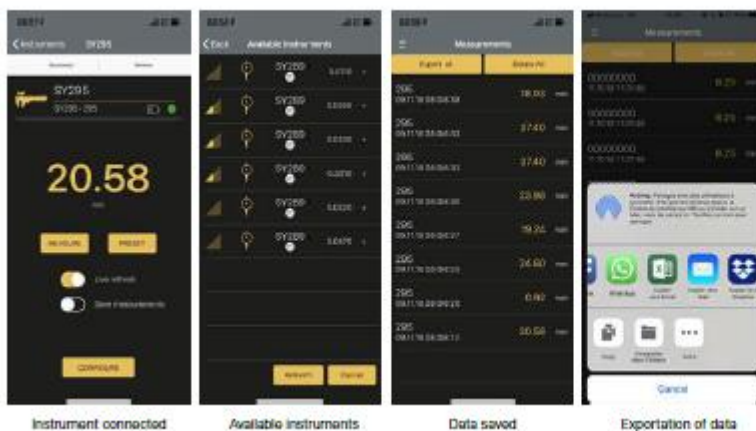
Instruments SY295

SY295

SY295 - 295

20.58

mm

RE-ZERO PRESET

Live refresh

Save measurements

CONFIGURE

Back Available Instruments

SY289

SY289

SY289

SY289

SY289

SY289

Refresh Cancel

Measurements

Export all Delete All

295 18.93 mm

295 37.40 mm

295 37.40 mm

295 22.86 mm

295 19.24 mm

295 24.60 mm

295 0.92 mm

295 20.58 mm

Measurements

00000000 8.25

00000000 8.25

00000000 8.25

Cancel

Instrument connected

Available instruments

Data saved

Exportation of data